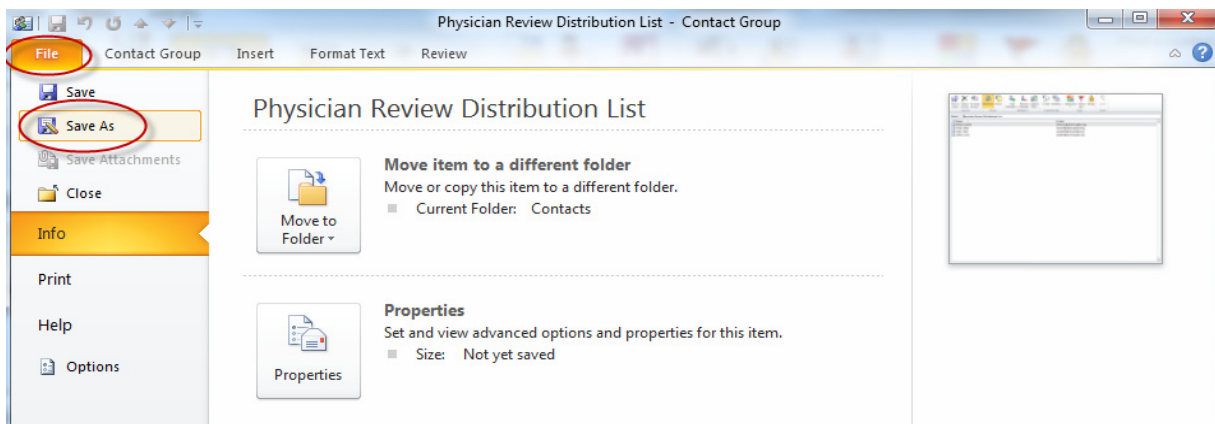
Physician Review Distribution List - Contact Group

File Contact Group Insert Format Text Review

Save
Save As
Save Attachments
Close
Info
Print
Help
Options

Physician Review Distribution List

Move to Folder

Move item to a different folder
Move or copy this item to a different folder.
Current Folder: Contacts

Properties

Properties
Set and view advanced options and properties for this item.
Size: Not yet saved